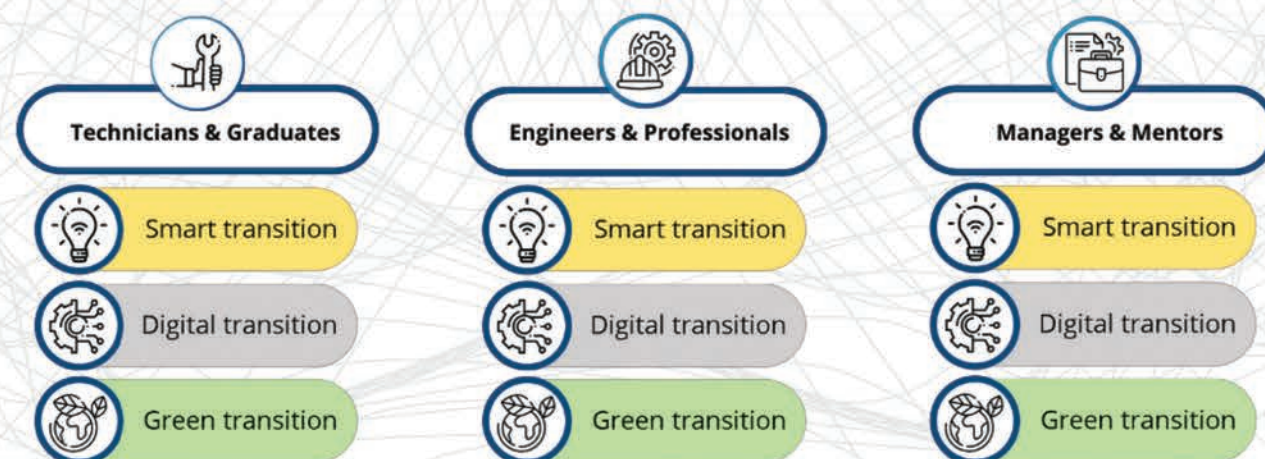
Technicians & Graduates

Smart transition

Digital transition

Green transition

Engineers & Professionals

Smart transition

Digital transition

Green transition

Managers & Mentors

Smart transition

Digital transition

Green transition